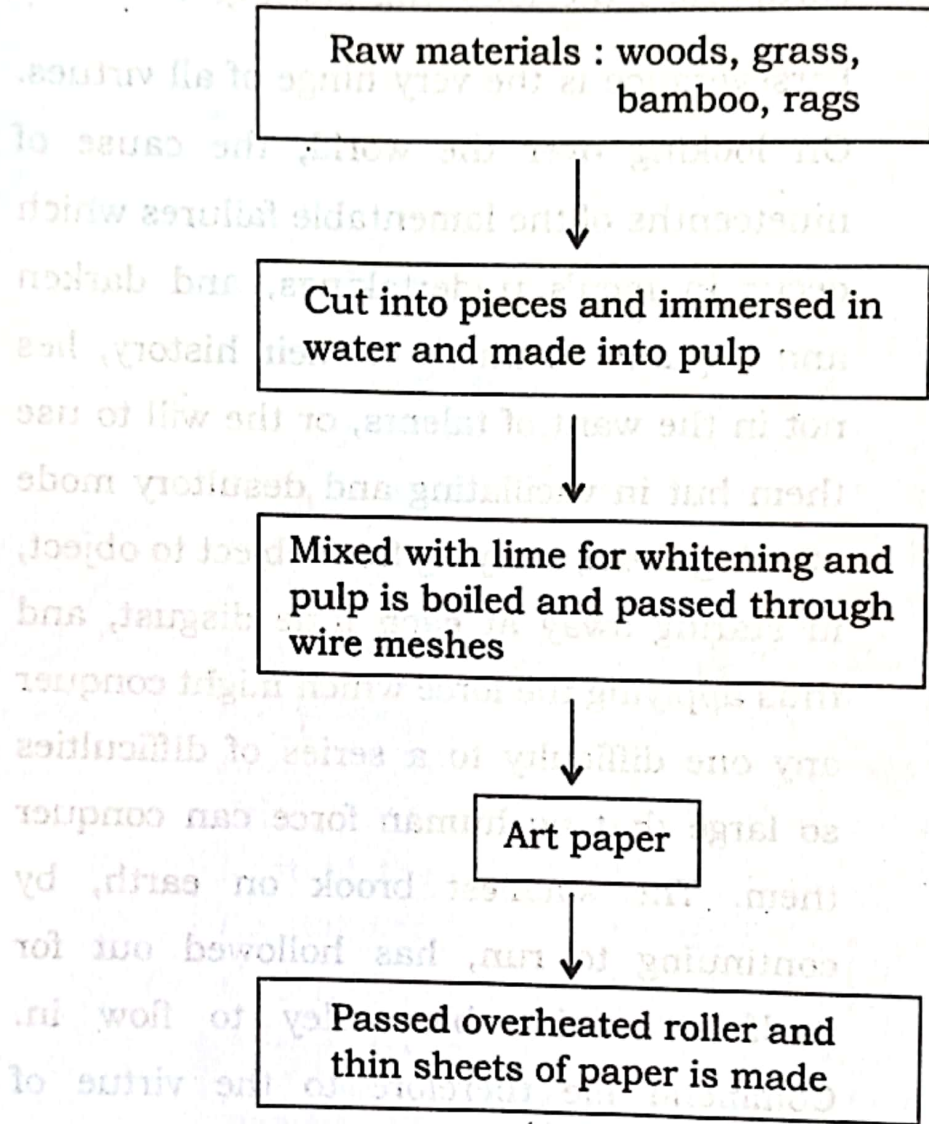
Raw materials : woods, grass, bamboo, rags

Cut into pieces and immersed in water and made into pulp

Mixed with lime for whitening and pulp is boiled and passed through wire meshes

Art paper

Passed overheated roller and thin sheets of paper is made